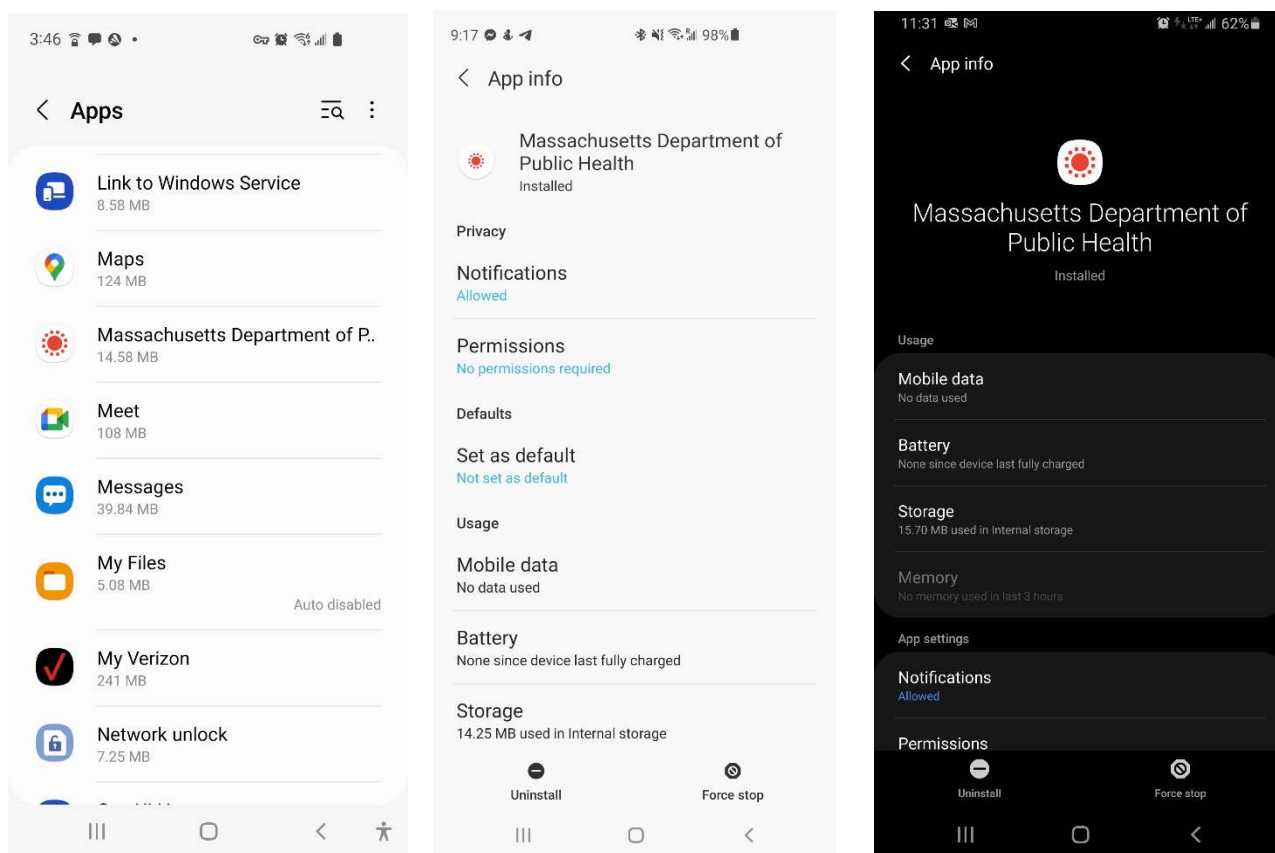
3:46

Apps

Link to Windows Service
8.58 MB

Maps
124 MB

Massachusetts Department of P..
14.58 MB

Meet
108 MB

Messages
39.84 MB

My Files
5.08 MB
Auto disabled

My Verizon
241 MB

Network unlock
7.25 MB

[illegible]

9:17

98%

App info

Massachusetts Department of Public Health
Installed

Privacy

Notifications
Allowed

Permissions
No permissions required

Defaults

Set as default
Not set as default

Usage

Mobile data
No data used

Battery
None since device last fully charged

Storage
14.25 MB used in Internal storage

Uninstall

Force stop

11:31

62%

App info

Massachusetts Department of Public Health
Installed

Usage

Mobile data
No data used

Battery
None since device last fully charged

Storage
15.70 MB used in Internal storage

Memory
No memory used in last 3 hours

App settings

Notifications
Allowed

Permissions

Uninstall

Force stop